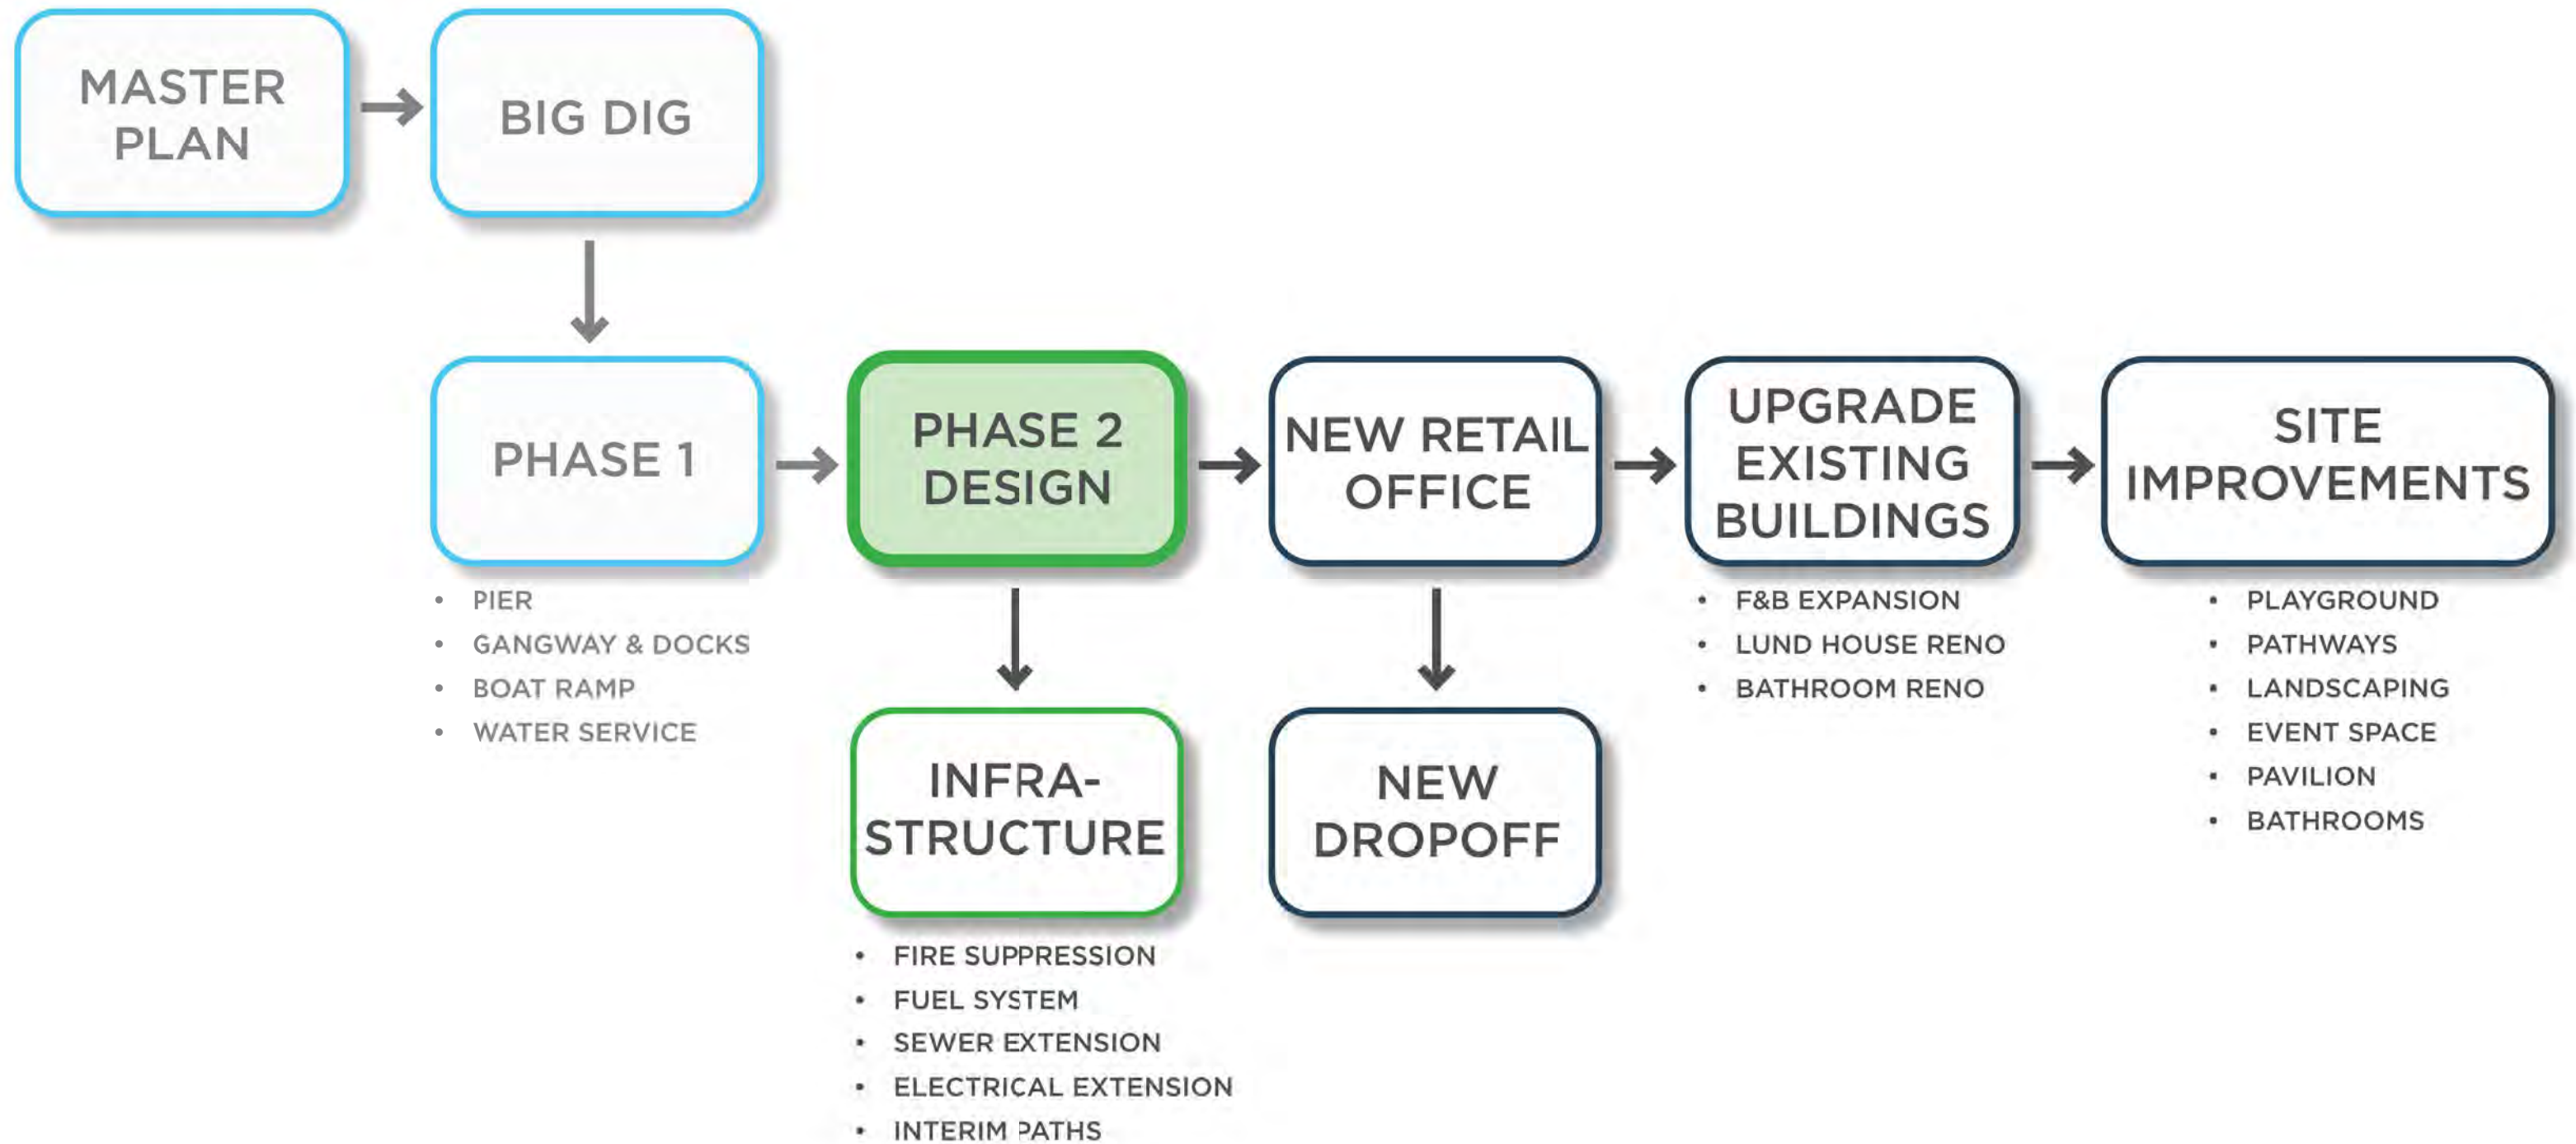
MASTER PLAN

BIG DIG

PHASE 1

- PIER
- GANGWAY & DOCKS
- BOAT RAMP
- WATER SERVICE

PHASE 2 DESIGN

INFRA-STRUCTURE

- FIRE SUPPRESSION
- FUEL SYSTEM
- SEWER EXTENSION
- ELECTRICAL EXTENSION
- INTERIM PATHS

NEW RETAIL OFFICE

NEW DROPOFF

UPGRADE EXISTING BUILDINGS

- F&B EXPANSION
- LUND HOUSE RENO
- BATHROOM RENO

SITE IMPROVEMENTS

- PLAYGROUND
- PATHWAYS
- LANDSCAPING
- EVENT SPACE
- PAVILION
- BATHROOMS